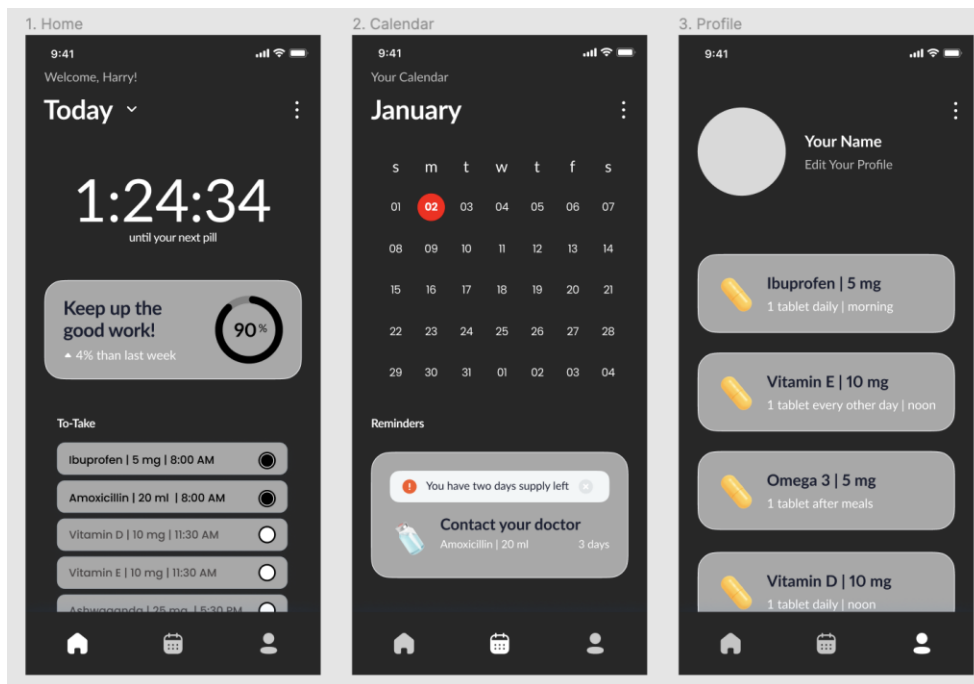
1. Home

9:41

Welcome, Harry!

Today

1:24:34

until your next pill

Keep up the good work!

4% than last week

90%

To-Take

Ibuprofen | 5 mg | 8:00 AM

Amoxicillin | 20 ml | 8:00 AM

Vitamin D | 10 mg | 11:30 AM

Vitamin E | 10 mg | 11:30 AM

Ashwagandha | 25 mg | 5:30 PM

2. Calendar

9:41

Your Calendar

January

| s | m | t | w | t | f | s |
|---|---|---|---|---|---|---|
| 01 | 02 | 03 | 04 | 05 | 06 | 07 |
| 08 | 09 | 10 | 11 | 12 | 13 | 14 |
| 15 | 16 | 17 | 18 | 19 | 20 | 21 |
| 22 | 23 | 24 | 25 | 26 | 27 | 28 |
| 29 | 30 | 31 | 01 | 02 | 03 | 04 |

Reminders

You have two days supply left

Contact your doctor

Amoxicillin | 20 ml

3 days

3. Profile

9:41

Your Name

Edit Your Profile

Ibuprofen | 5 mg

1 tablet daily | morning

Vitamin E | 10 mg

1 tablet every other day | noon

Omega 3 | 5 mg

1 tablet after meals

Vitamin D | 10 mg

1 tablet daily | noon